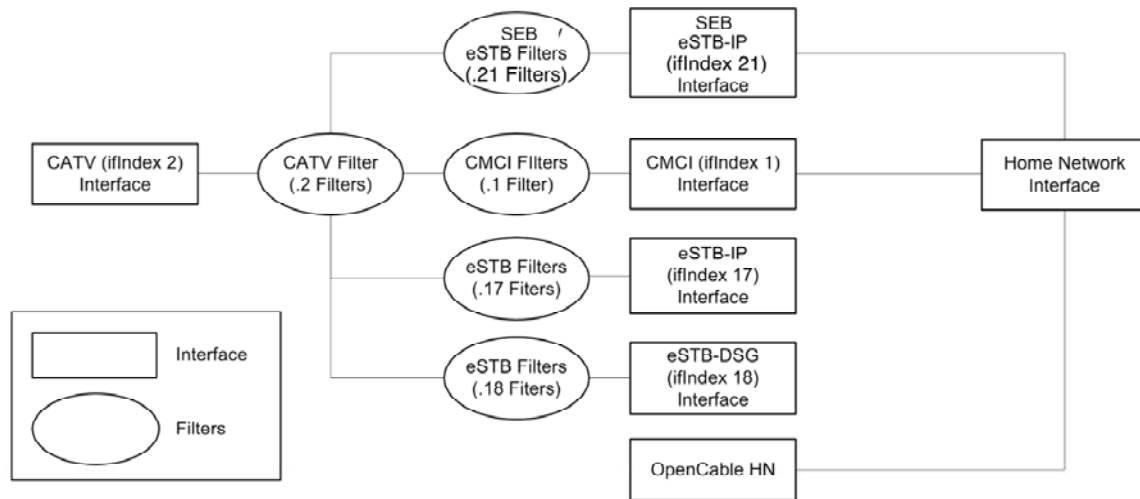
CATV (ifIndex 2) Interface

CATV Filter (.2 Filters)

SEB eSTB Filters (.21 Filters)

SEB eSTB-IP (ifIndex 21) Interface

CMCI FIlters (.1 Filter)

CMCI (ifIndex 1) Interface

Home Network Interface

eSTB Filters (.17 Fiters)

eSTB-IP (ifIndex 17) Interface

eSTB Filters (.18 Fiters)

eSTB-DSG (ifIndex 18) Interface

OpenCable HN

Interface

Filters